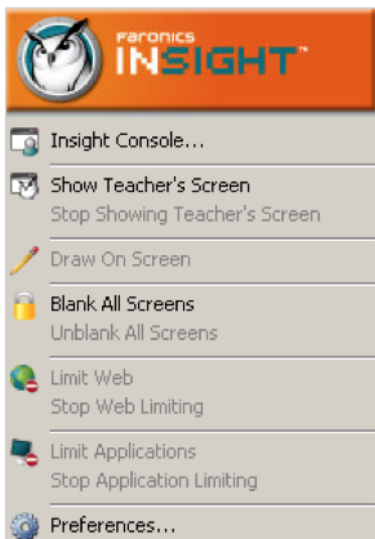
FARONICS
INSIGHT™

Insight Console...

Show Teacher's Screen
Stop Showing Teacher's Screen

Draw On Screen

Blank All Screens
Unblank All Screens

Limit Web
Stop Web Limiting

Limit Applications
Stop Application Limiting

Preferences...